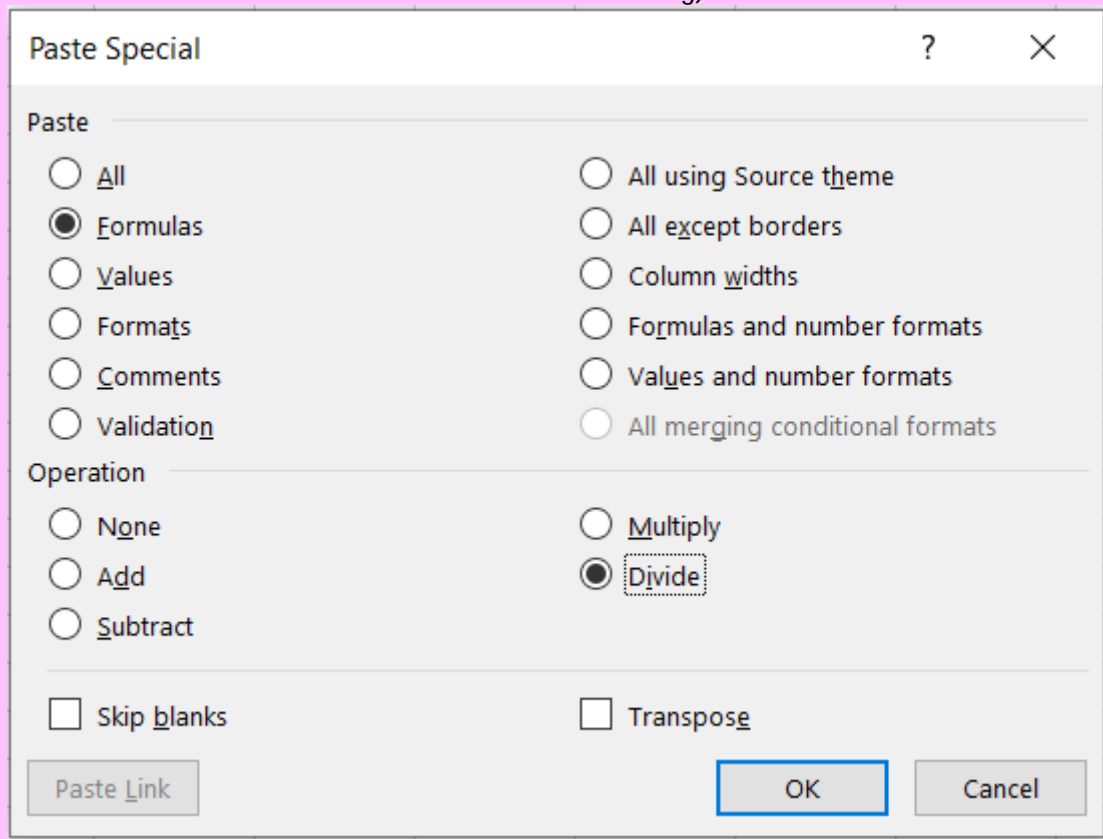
Paste Special

?

X

Paste

All

Formulas

Values

Formats

Comments

Validation

All using Source theme

All except borders

Column widths

Formulas and number formats

Values and number formats

All merging conditional formats

Operation

None

Add

Subtract

Multiply

Divide

Skip blanks

Transpose

Paste Link

OK

Cancel